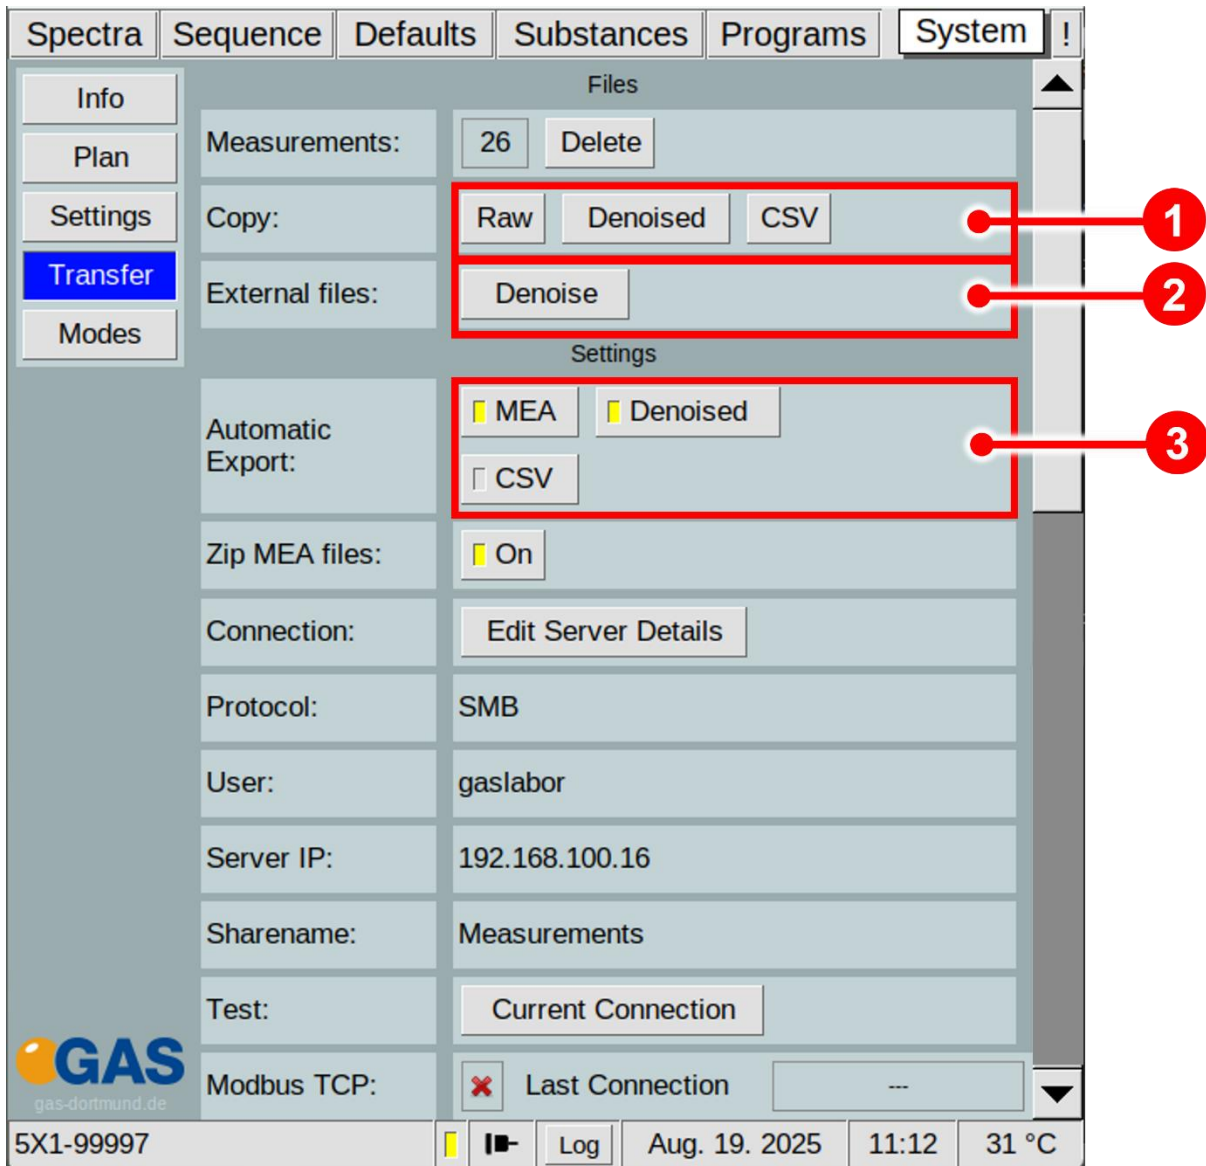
Spectra | Sequence | Defaults | Substances | Programs | System | !

Info
Plan
Settings
Transfer
Modes

Files

| | |
|---|---|
| Measurements: | 26 Delete |
| Copy: | Raw Denoised CSV |
| External files: | Denoise |

1
2

Settings

| | |
|---|---|
| Automatic Export: | MEA Denoised CSV |
| Zip MEA files: | On |
| Connection: | Edit Server Details |
| Protocol: | SMB |
| User: | gaslabor |
| Server IP: | 192.168.100.16 |
| Sharename: | Measurements |
| Test: | Current Connection |
| Modbus TCP: | Last Connection --- |

3

GAS
gas-dortmund.de

5X1-99997 | Log | Aug. 19. 2025 | 11:12 | 31 °C